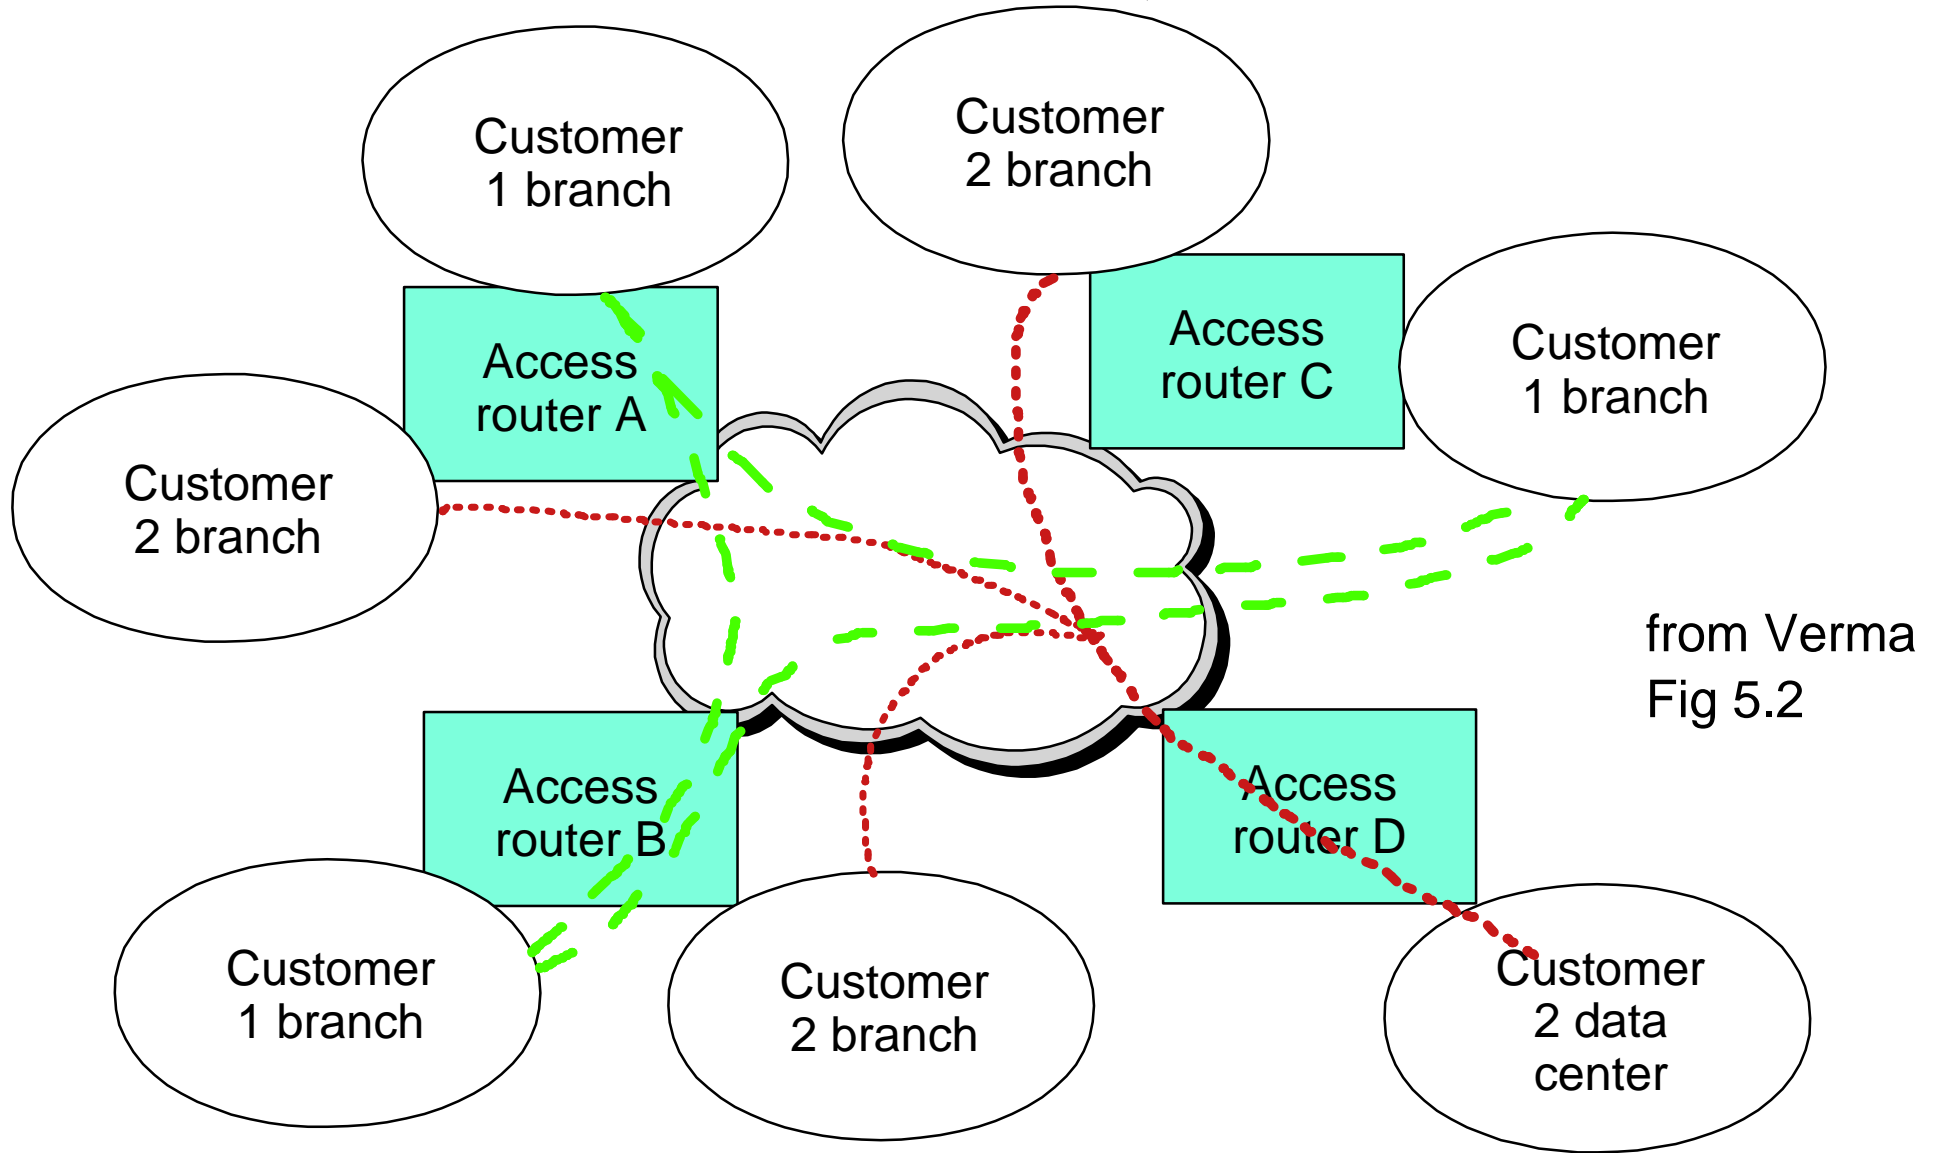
Customer 1 branch

Customer 2 branch

Access router A

Access router C

Customer 1 branch

Customer 2 branch

from Verma Fig 5.2

Access router B

Access router D

Customer 1 branch

Customer 2 branch

Customer 2 data center